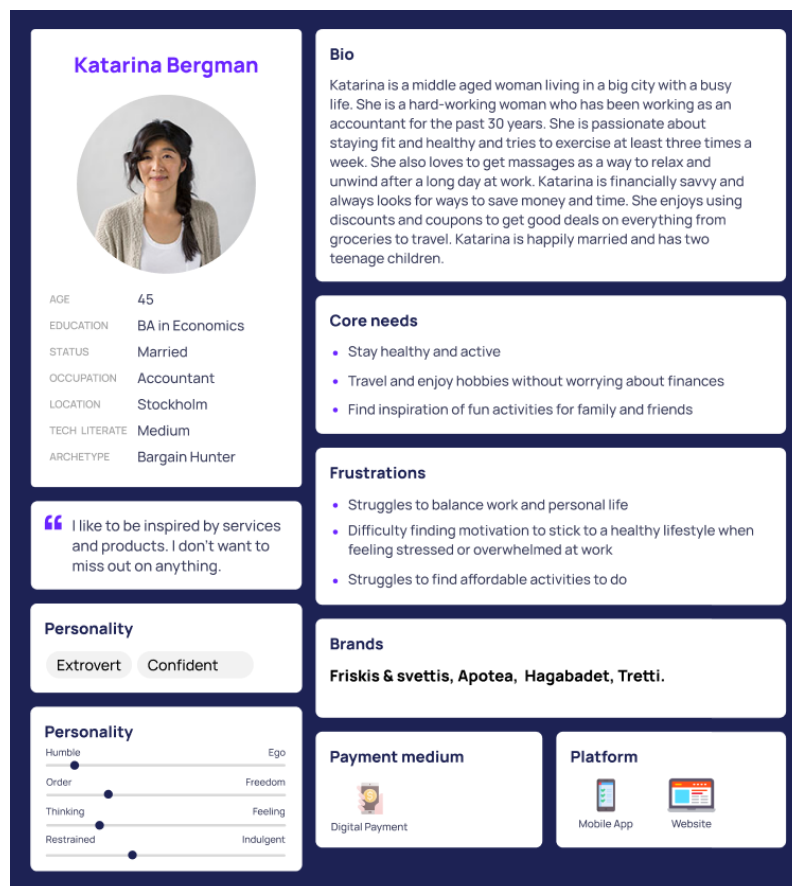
Katarina Bergman

AGE 45
EDUCATION BA in Economics
STATUS Married
OCCUPATION Accountant
LOCATION Stockholm
TECH LITERATE Medium
ARCHETYPE Bargain Hunter

" I like to be inspired by services and products. I don't want to miss out on anything.

Personality
Extrovert Confident

Personality
Humble Ego
Order Freedom
Thinking Feeling
Restrained Indulgent

Bio
Katarina is a middle aged woman living in a big city with a busy life. She is a hard-working woman who has been working as an accountant for the past 30 years. She is passionate about staying fit and healthy and tries to exercise at least three times a week. She also loves to get massages as a way to relax and unwind after a long day at work. Katarina is financially savvy and always looks for ways to save money and time. She enjoys using discounts and coupons to get good deals on everything from groceries to travel. Katarina is happily married and has two teenage children.

Core needs
• Stay healthy and active
• Travel and enjoy hobbies without worrying about finances
• Find inspiration of fun activities for family and friends

Frustrations
• Struggles to balance work and personal life
• Difficulty finding motivation to stick to a healthy lifestyle when feeling stressed or overwhelmed at work
• Struggles to find affordable activities to do

Brands
Friskis & svettis, Apotea, Hagabadet, Tretti.

Payment medium
Digital Payment

Platform
Mobile App Website